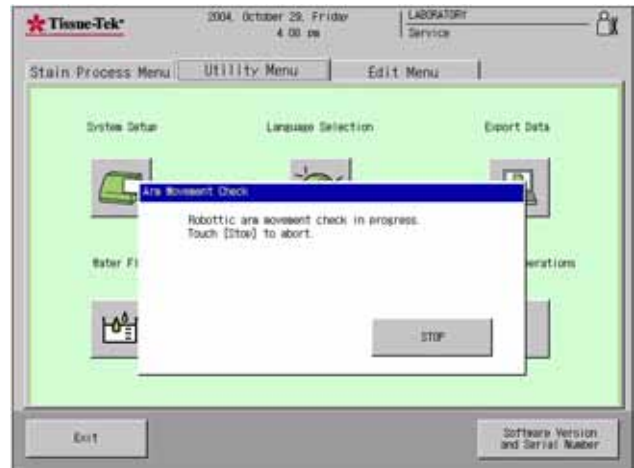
Tissue-Tek

2004, October 29, Friday
4:00 pm

LABORATORY
Service

Stain Process Menu | Utility Menu | Edit Menu

System Setup

Language Selection

Export Data

Water Fi

erations

Arm Movement Check

Robottic arm movement check in progress.
Touch [Stop] to abort.

STOP

Exit

Software Version and Serial Number